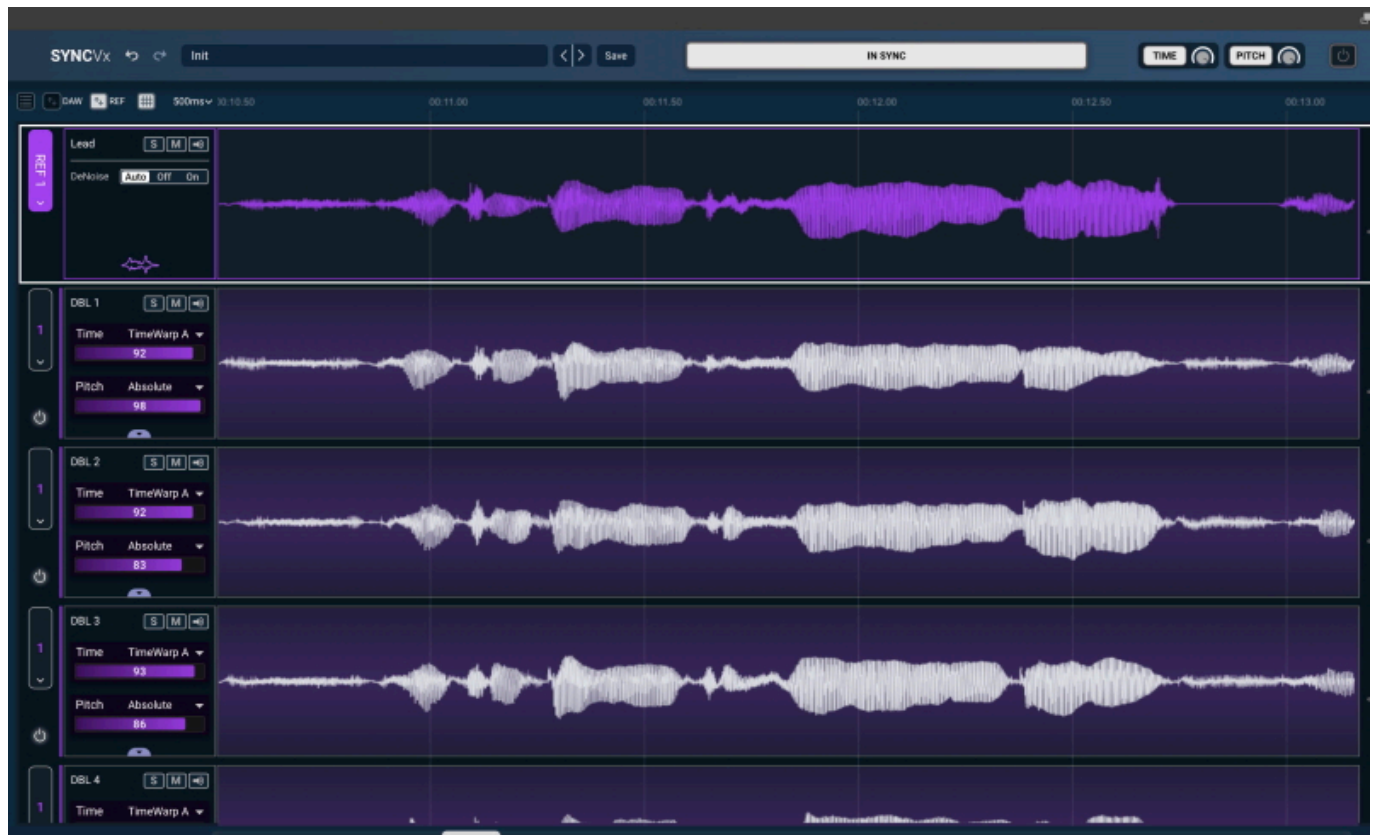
SYNCVx Init Save IN SYNC TIME PITCH

DAW REF 500ms 00:10:50 00:11.00 00:11.50 00:12.00 00:12.50 00:13.00

REF 1

Lead S M

DeNoise Auto Off On

1

DBL 1 S M

Time TimeWarp A

92

Pitch Absolute

98

1

DBL 2 S M

Time TimeWarp A

92

Pitch Absolute

83

1

DBL 3 S M

Time TimeWarp A

93

Pitch Absolute

86

1

DBL 4 S M

Time TimeWarp A